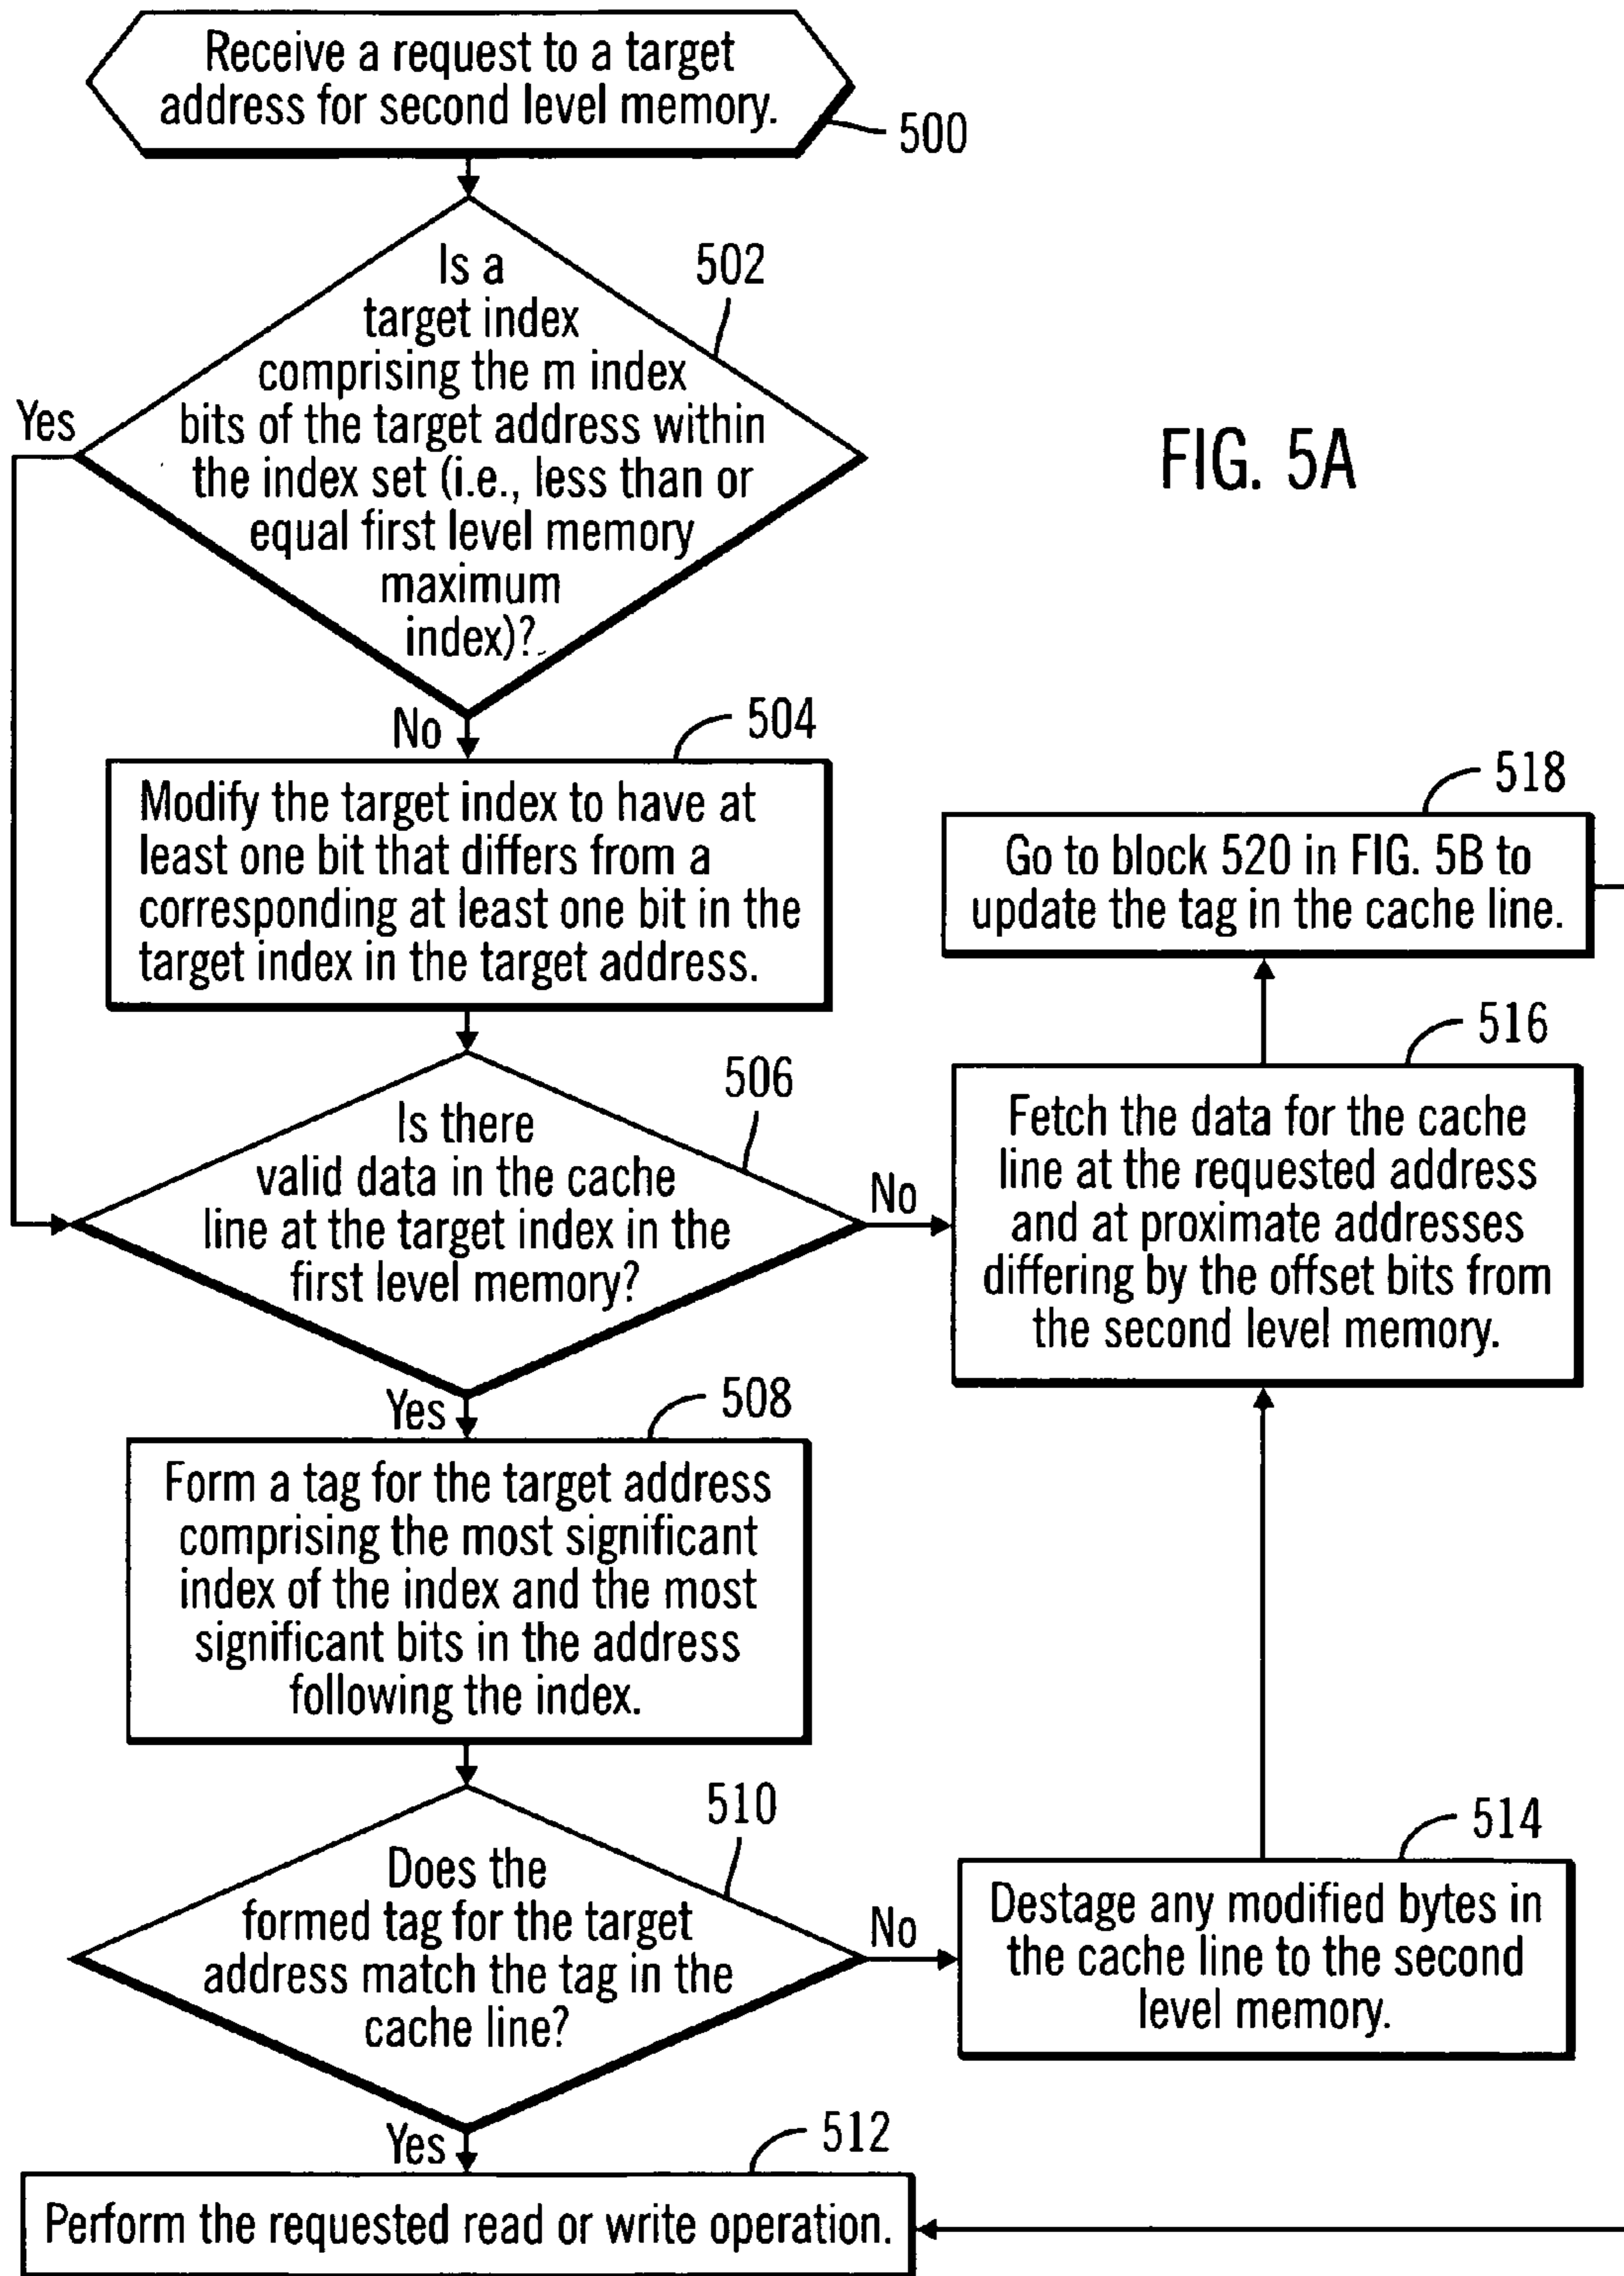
Receive a request to a target address for second level memory.

500

502

Is a target index comprising the m index bits of the target address within the index set (i.e., less than or equal first level memory maximum index)?

Yes

FIG. 5A

No

504

Modify the target index to have at least one bit that differs from a corresponding at least one bit in the target index in the target address.

518

Go to block 520 in FIG. 5B to update the tag in the cache line.

516

506

Is there valid data in the cache line at the target index in the first level memory?

No

Fetch the data for the cache line at the requested address and at proximate addresses differing by the offset bits from the second level memory.

Yes

508

Form a tag for the target address comprising the most significant index of the index and the most significant bits in the address following the index.

510

514

Does the formed tag for the target address match the tag in the cache line?

No

Destage any modified bytes in the cache line to the second level memory.

Yes

512

Perform the requested read or write operation.